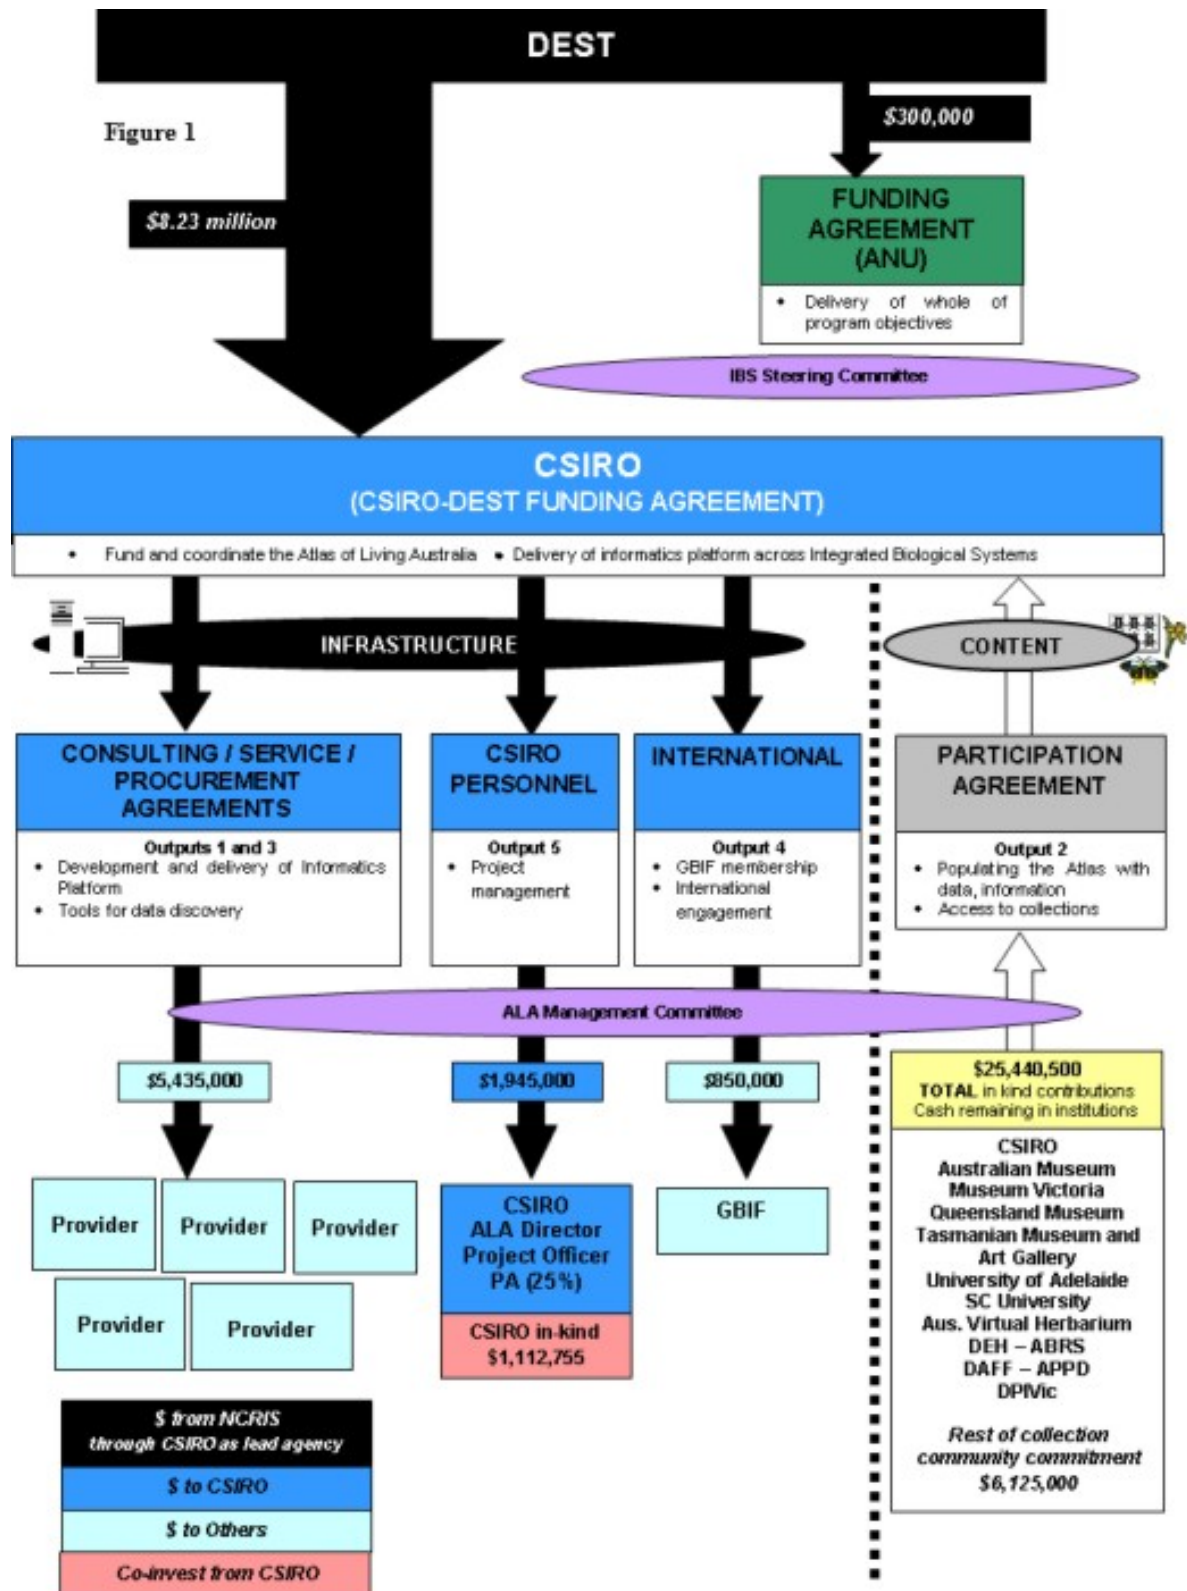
DEST

Figure 1

$300,000

$8.23 million

FUNDING AGREEMENT (ANU)

• Delivery of whole of program objectives

IBS Steering Committee

CSIRO
(CSIRO-DEST FUNDING AGREEMENT)

• Fund and coordinate the Atlas of Living Australia • Delivery of informatics platform across Integrated Biological Systems

INFRASTRUCTURE

CONTENT

CONSULTING / SERVICE / PROCUREMENT AGREEMENTS

Outputs 1 and 3
• Development and delivery of Informatics Platform
• Tools for data discovery

CSIRO PERSONNEL

Output 5
• Project management

INTERNATIONAL

Output 4
• GBIF membership
• International engagement

PARTICIPATION AGREEMENT

Output 2
• Populating the Atlas with data, information
• Access to collections

ALA Management Committee

$5,435,000

$1,945,000

$850,000

$25,440,500
TOTAL in kind contributions
Cash remaining in institutions

Provider

Provider

Provider

Provider

Provider

CSIRO
ALA Director
Project Officer
PA (25%)

CSIRO in-kind
$1,112,755

GBIF

CSIRO
Australian Museum
Museum Victoria
Queensland Museum
Tasmanian Museum and Art Gallery
University of Adelaide
SC University
Aus. Virtual Herbarium
DEH – ABRS
DAFF – APPD
DPIVic

Rest of collection community commitment
$6,125,000

$ from NCRIS through CSIRO as lead agency

$ to CSIRO

$ to Others

Co-invest from CSIRO